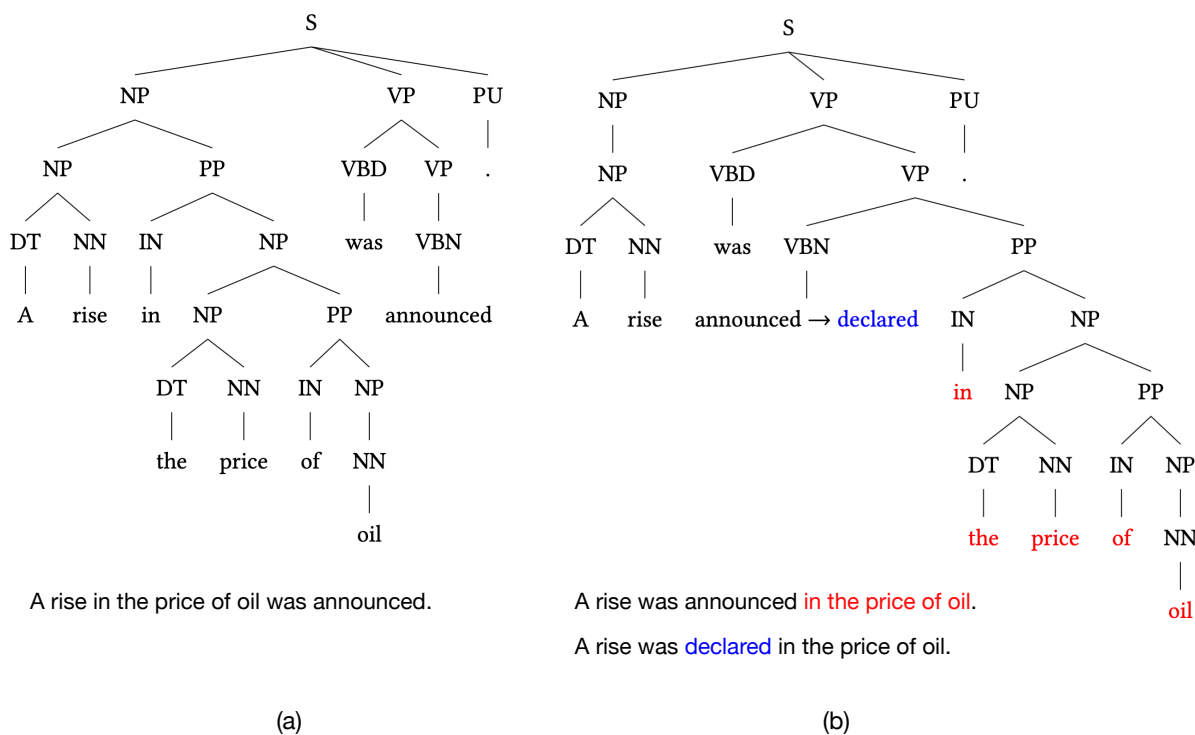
S

NP VP PU

NP PP VBD VP .

DT NN IN NP was VBN

A rise in NP PP announced

DT NN IN NP

the price of NN

oil

A rise in the price of oil was announced.

(a)

S

NP VP PU

NP VBD VP .

DT NN was VBN PP

A rise announced → declared IN NP

in NP PP

DT NN IN NP

the price of NN

oil

A rise was announced in the price of oil.

A rise was declared in the price of oil.

(b)